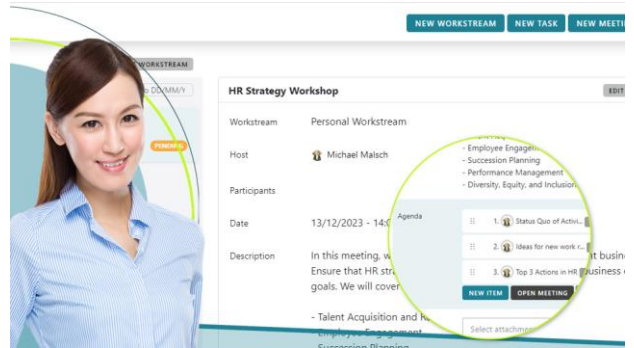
NEW WORKSTREAM NEW TASK NEW MEETI

WORKSTREAM

DD/MM/Y

PENDING

HR Strategy Workshop

EDIT

Workstream Personal Workstream

Host Michael Malsch

Participants

Date 13/12/2023 - 14:0

Description In this meeting, w Ensure that HR str goals. We will cover

- Talent Acquisition and R

- Employee Engagement

- Succession Planning

- Employee Engage

- Succession Planning

- Performance Management

- Diversity, Equity, and Inclusion

Agenda

1. Status Quo of Activi

2. Ideas for new work r

3. Top 3 Actions in HR

NEW ITEM OPEN MEETING

Select attachme

busin

business

t